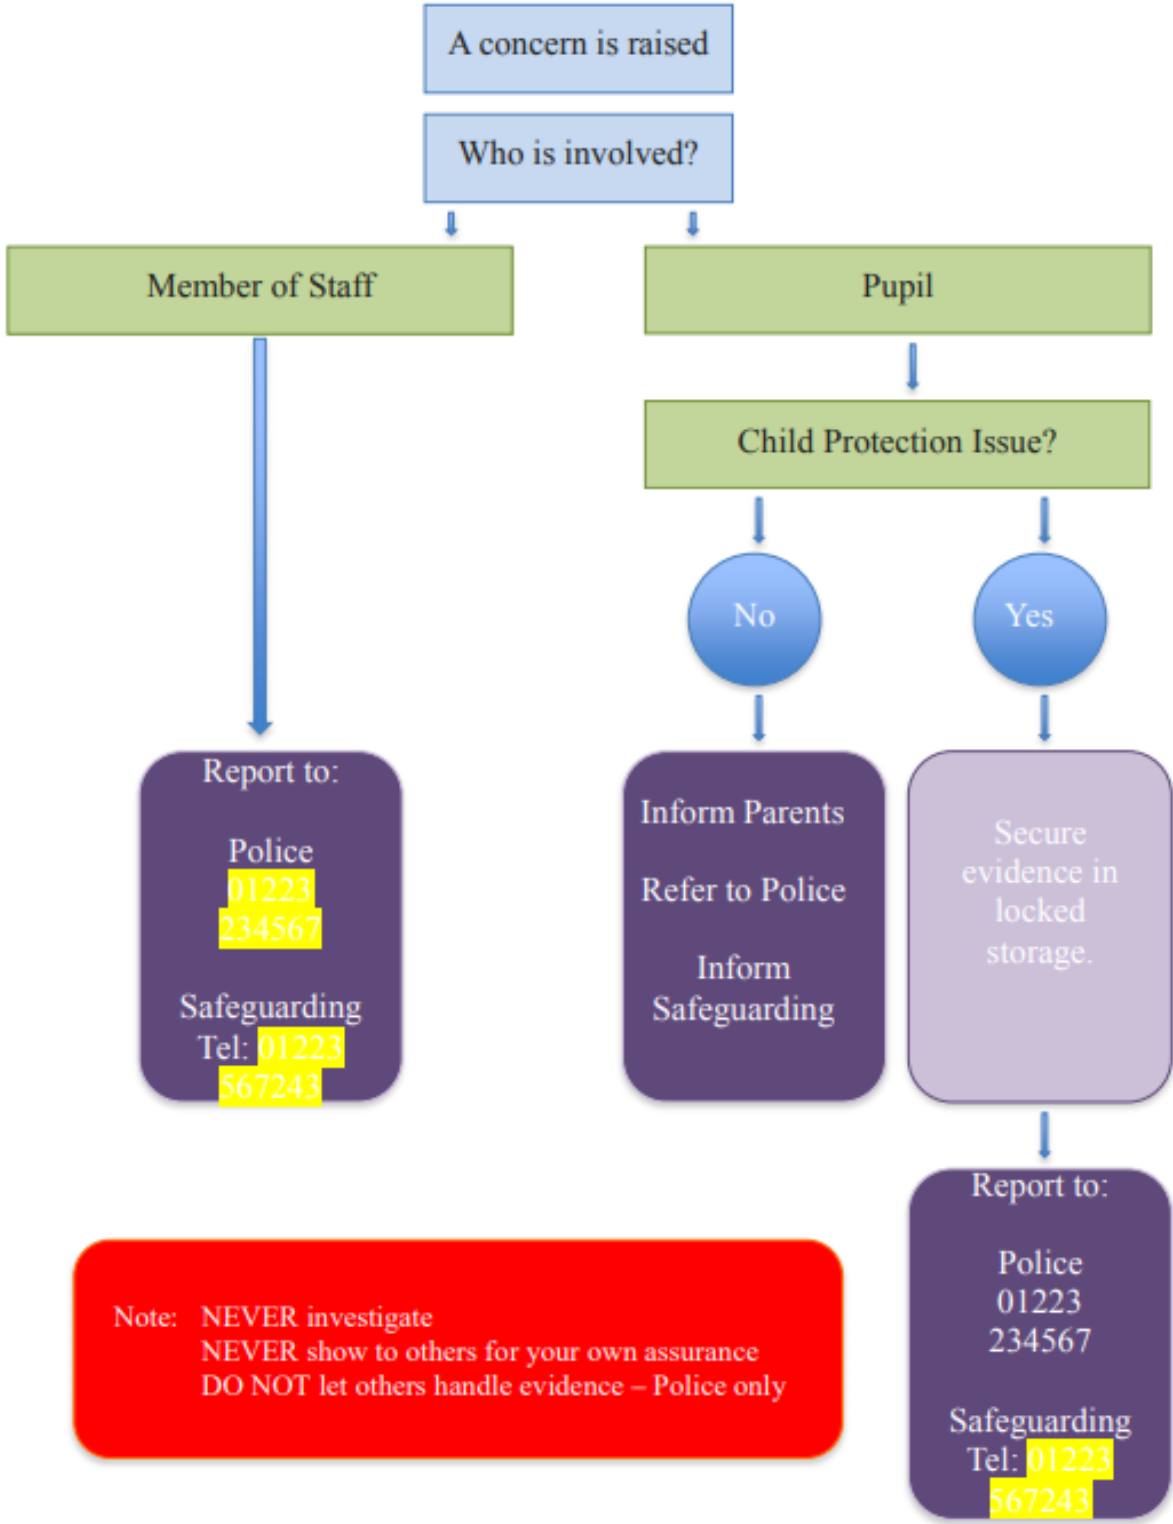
A concern is raised

Who is involved?

Member of Staff

Pupil

Child Protection Issue?

No

Yes

Report to:

Police
01223
234567

Safeguarding
Tel: 01223
567243

Inform Parents

Refer to Police

Inform
Safeguarding

Secure
evidence in
locked
storage.

Report to:

Police
01223
234567

Safeguarding
Tel: 01223
567243

Note: NEVER investigate
NEVER show to others for your own assurance
DO NOT let others handle evidence – Police only